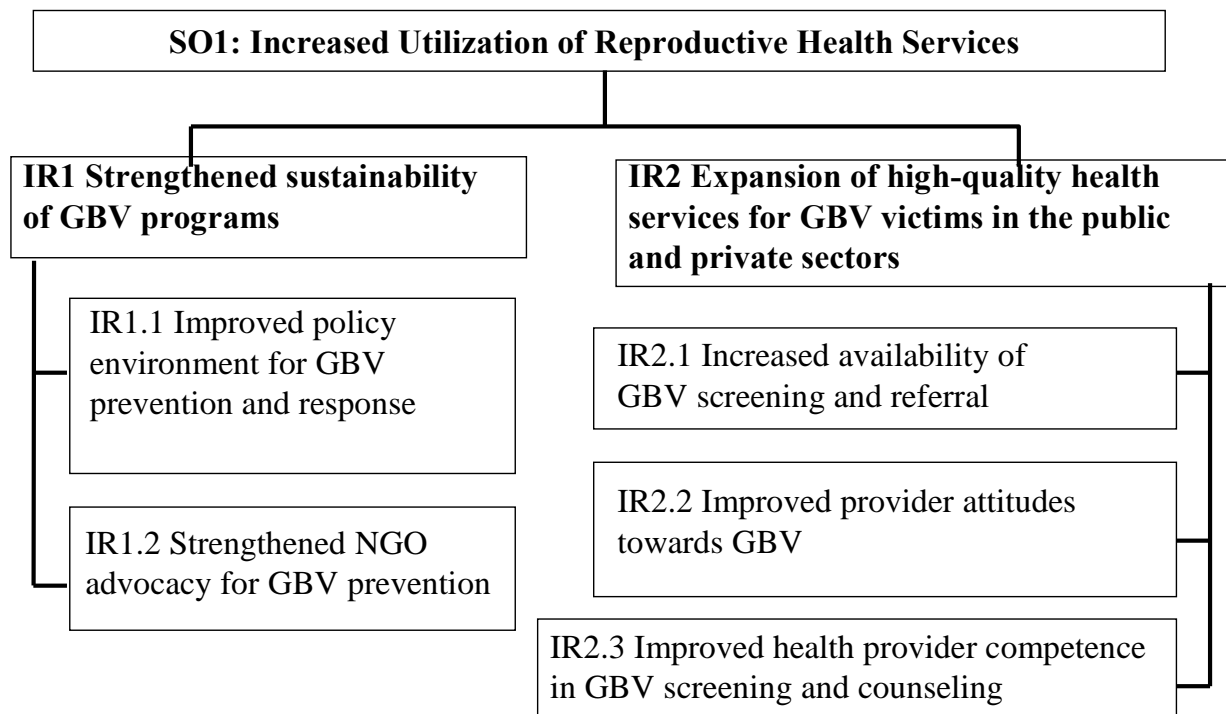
SO1: Increased Utilization of Reproductive Health Services

IR1 Strengthened sustainability of GBV programs

IR2 Expansion of high-quality health services for GBV victims in the public and private sectors

IR1.1 Improved policy environment for GBV prevention and response

IR1.2 Strengthened NGO advocacy for GBV prevention

IR2.1 Increased availability of GBV screening and referral

IR2.2 Improved provider attitudes towards GBV

IR2.3 Improved health provider competence in GBV screening and counseling